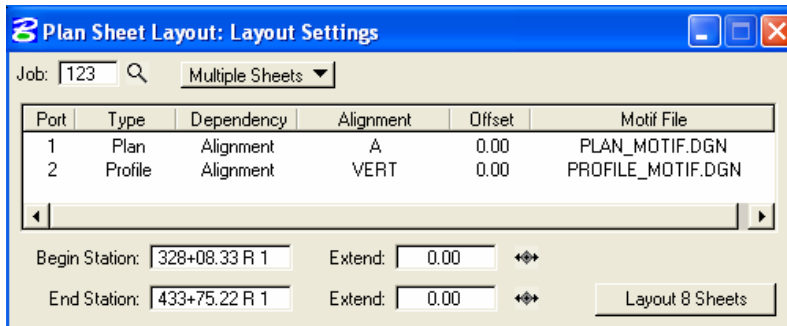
Plan Sheet Layout: Layout Settings

Job: 123

Multiple Sheets

| Port | Type | Dependency | Alignment | Offset | Motif File |
|---|---|---|---|---|---|
| 1 | Plan | Alignment | A | 0.00 | PLAN_MOTIF.DGN |
| 2 | Profile | Alignment | VERT | 0.00 | PROFILE_MOTIF.DGN |

Begin Station: 328+08.33 R 1 Extend: 0.00

End Station: 433+75.22 R 1 Extend: 0.00

Layout 8 Sheets